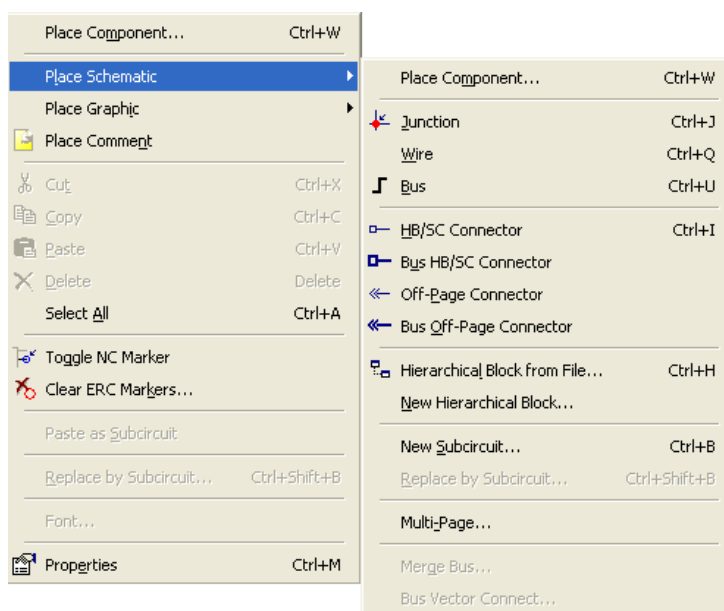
Place Component... Ctrl+W
Place Schematic
Place Graphic
Place Comment
Cut Ctrl+X
Copy Ctrl+C
Paste Ctrl+V
Delete Delete
Select All Ctrl+A
Toggle NC Marker
Clear ERC Markers...
Paste as Subcircuit
Replace by Subcircuit... Ctrl+Shift+B
Font...
Properties Ctrl+M

Place Component... Ctrl+W
Junction Ctrl+J
Wire Ctrl+Q
Bus Ctrl+U
HB/SC Connector Ctrl+I
Bus HB/SC Connector
Off-Page Connector
Bus Off-Page Connector
Hierarchical Block from File... Ctrl+H
New Hierarchical Block...
New Subcircuit... Ctrl+B
Replace by Subcircuit... Ctrl+Shift+B
Multi-Page...
Merge Bus...
Bus Vector Connect...